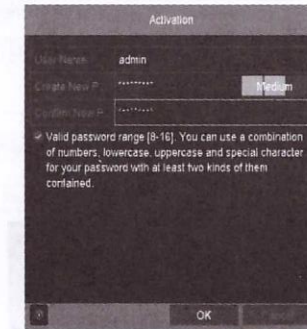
Activation

User Name admin

Create New P ********* Medium

Confirm New P *********

Valid password range [8-16]. You can use a combination of numbers, lowercase, uppercase and special character for your password with at least two kinds of them contained.

OK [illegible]